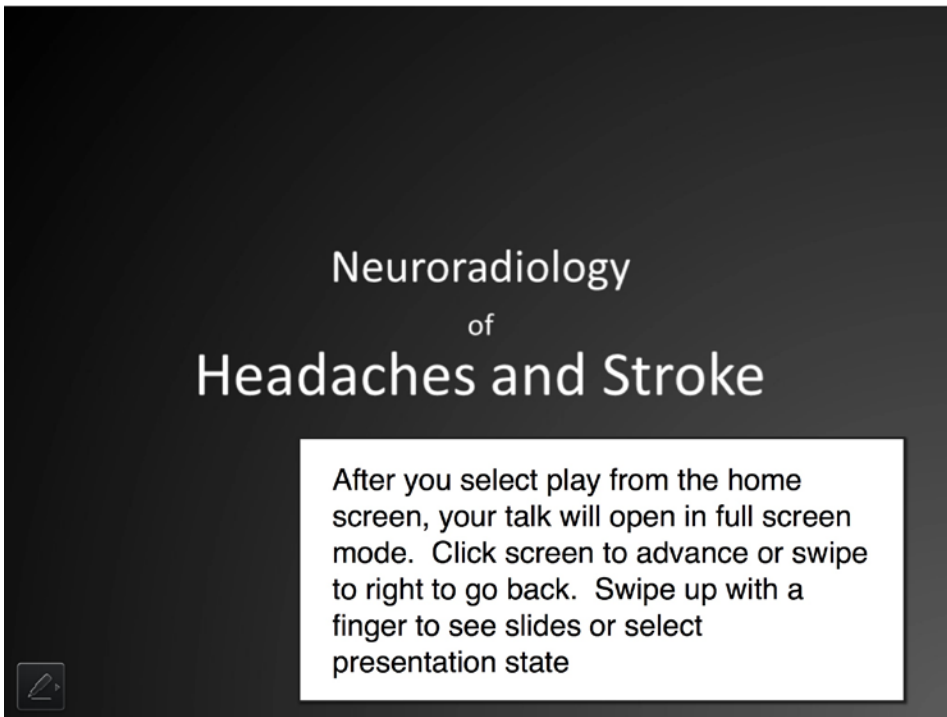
Neuroradiology

of

Headaches and Stroke

After you select play from the home screen, your talk will open in full screen mode. Click screen to advance or swipe to right to go back. Swipe up with a finger to see slides or select presentation state